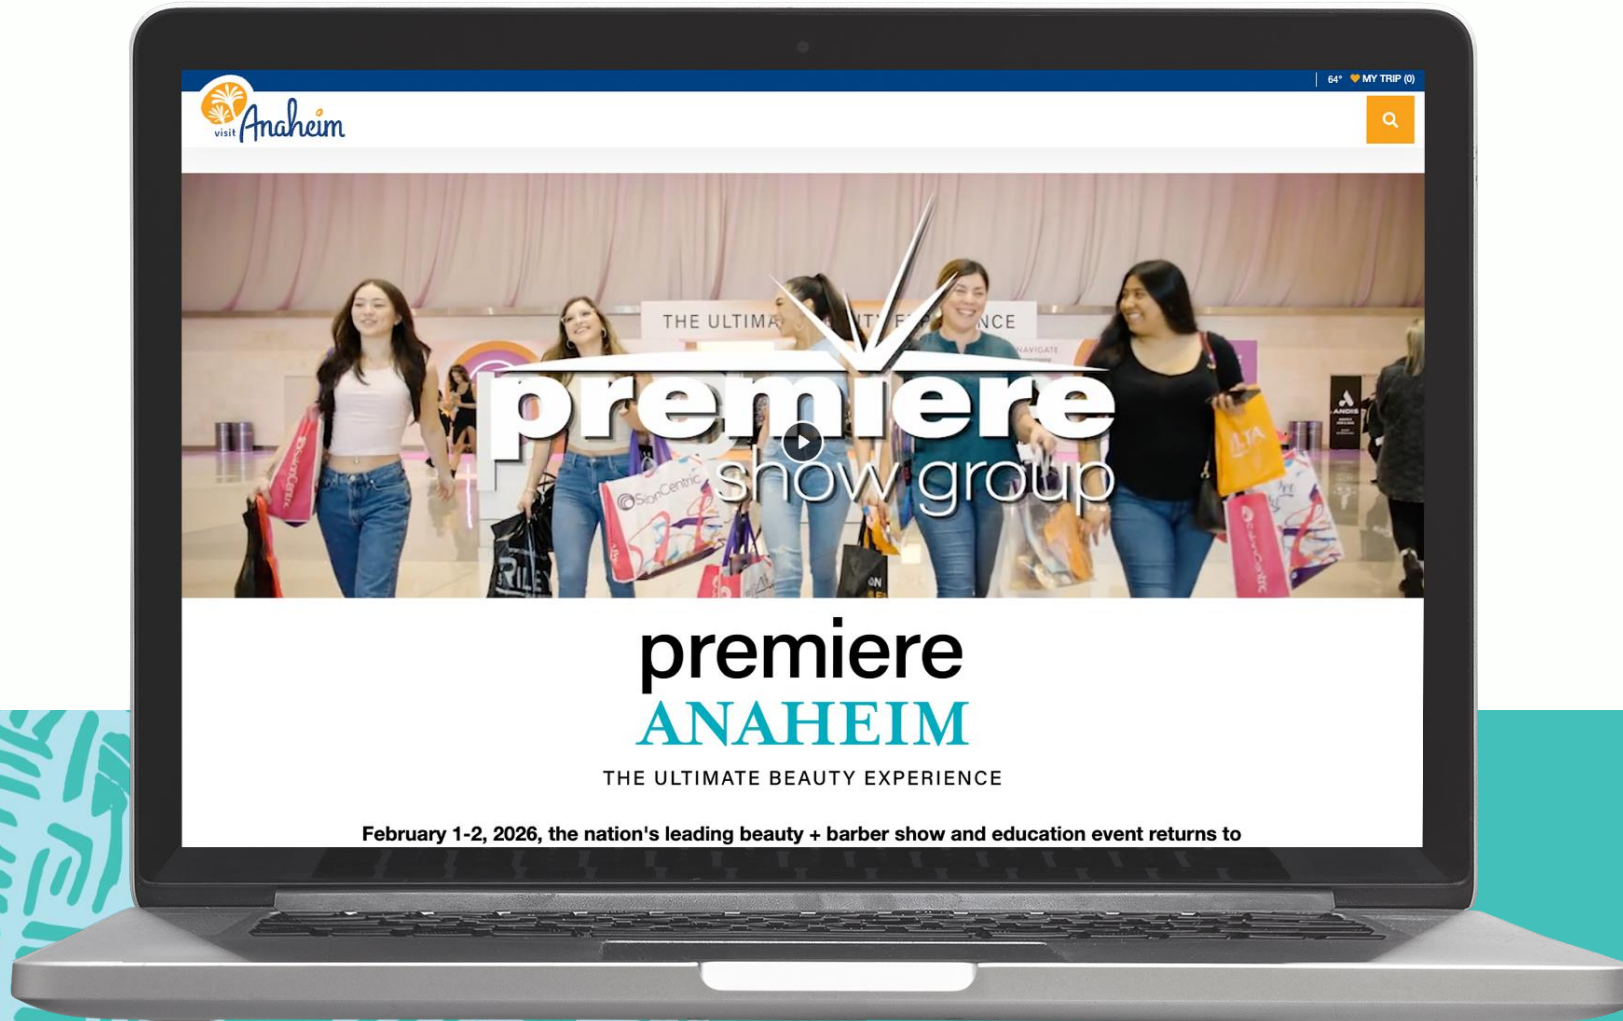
64° MY TRIP (0)

visit Anaheim

THE ULTIMA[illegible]NCE

premiere show group

premiere
ANAHEIM
THE ULTIMATE BEAUTY EXPERIENCE

February 1-2, 2026, the nation's leading beauty + barber show and education event returns to